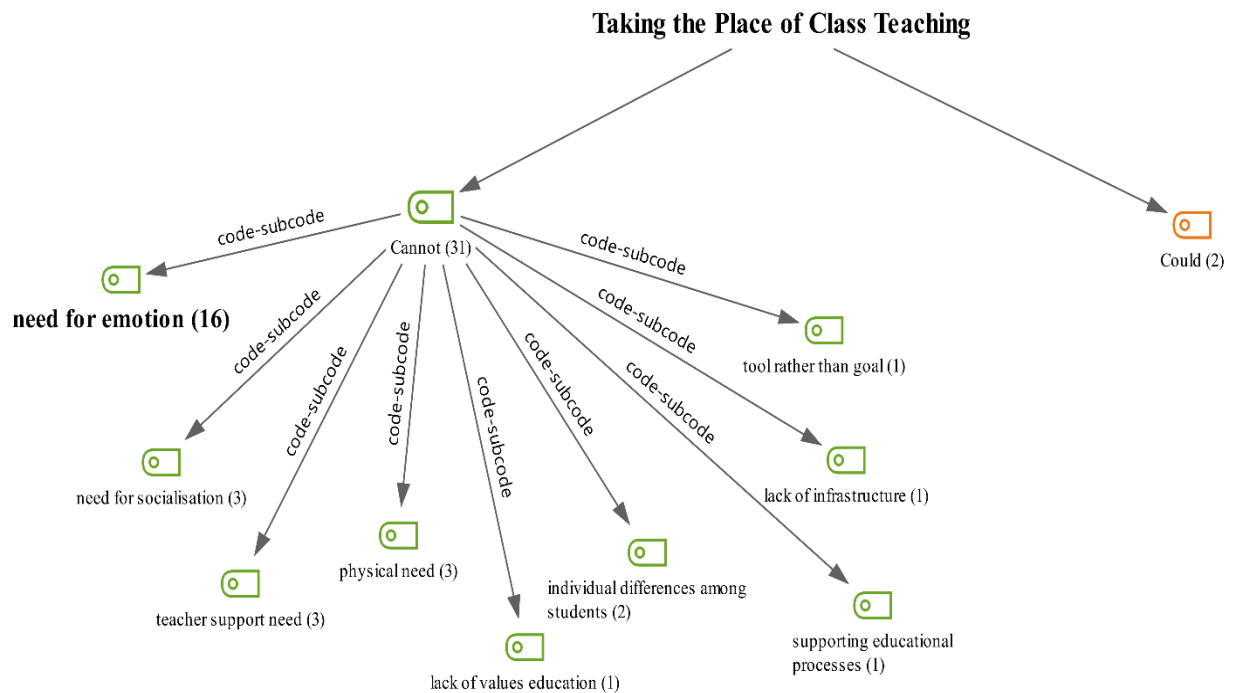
Taking the Place of Class Teaching

Cannot (31)

Could (2)

code-subcode

need for emotion (16)

code-subcode

need for socialisation (3)

code-subcode

teacher support need (3)

code-subcode

physical need (3)

code-subcode

lack of values education (1)

code-subcode

individual differences among students (2)

code-subcode

supporting educational processes (1)

code-subcode

lack of infrastructure (1)

code-subcode

tool rather than goal (1)